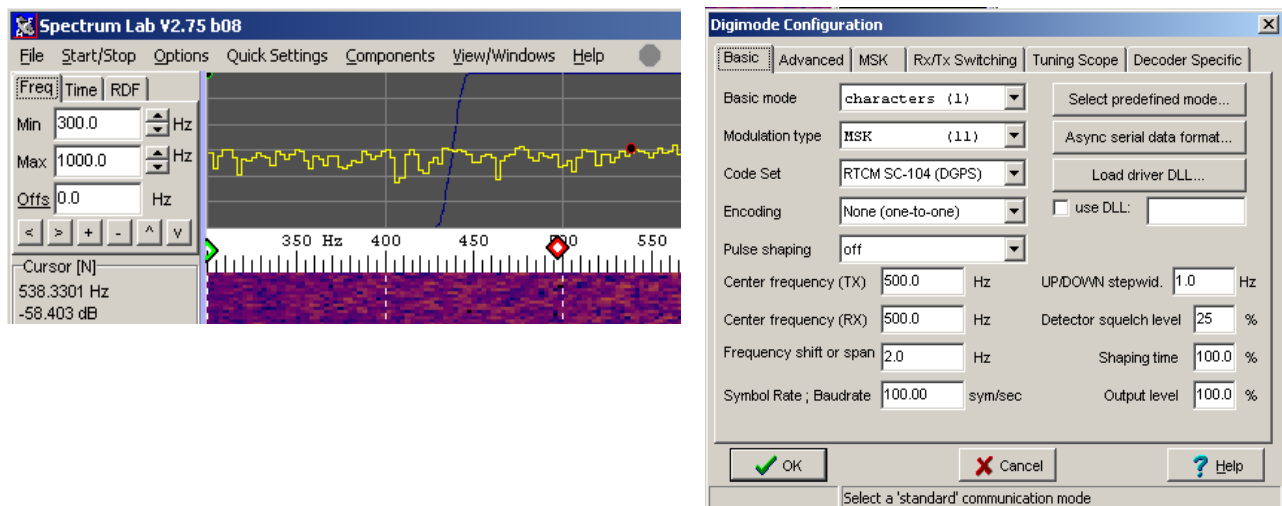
Spectrum Lab V2.75 b08

File Start/Stop Options Quick Settings Components View/Windows Help

Freq Time RDF

Min 300.0 Hz

Max 1000.0 Hz

Offs 0.0 Hz

< > + - ^ v

350 Hz 400 450 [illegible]00 550

Cursor [N]
538.3301 Hz
-58.403 dB

Digimode Configuration

Basic Advanced MSK Rx/Tx Switching Tuning Scope Decoder Specific

Basic mode characters (1)

Modulation type MSK (11)

Code Set RTCM SC-104 (DGPS)

Encoding None (one-to-one)

Pulse shaping off

Select predefined mode...

Async serial data format...

Load driver DLL...

use DLL:

Center frequency (TX) 500.0 Hz

Center frequency (RX) 500.0 Hz

Frequency shift or span 2.0 Hz

Symbol Rate ; Baudrate 100.00 sym/sec

UP/DOWN stepwid. 1.0 Hz

Detector squelch level 25 %

Shaping time 100.0 %

Output level 100.0 %

OK

Cancel

Help

Select a 'standard' communication mode